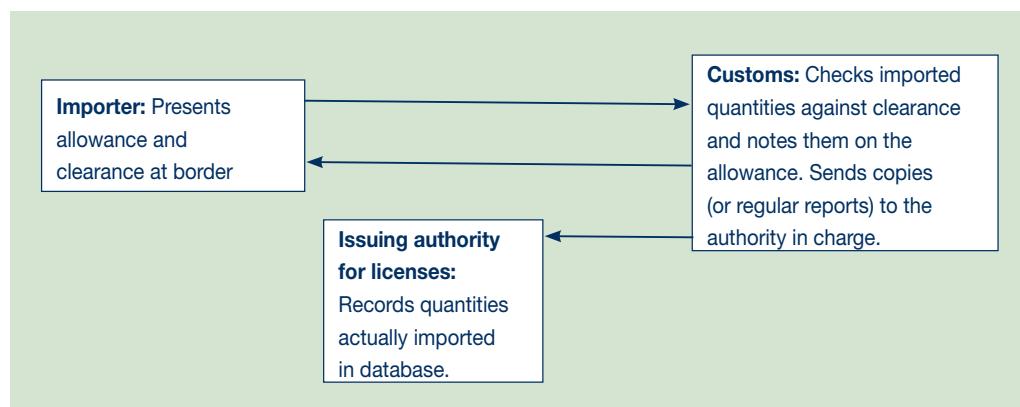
**Importer:** Presents allowance and clearance at border

**Customs:** Checks imported quantities against clearance and notes them on the allowance. Sends copies (or regular reports) to the authority in charge.

**Issuing authority for licenses:** Records quantities actually imported in database.